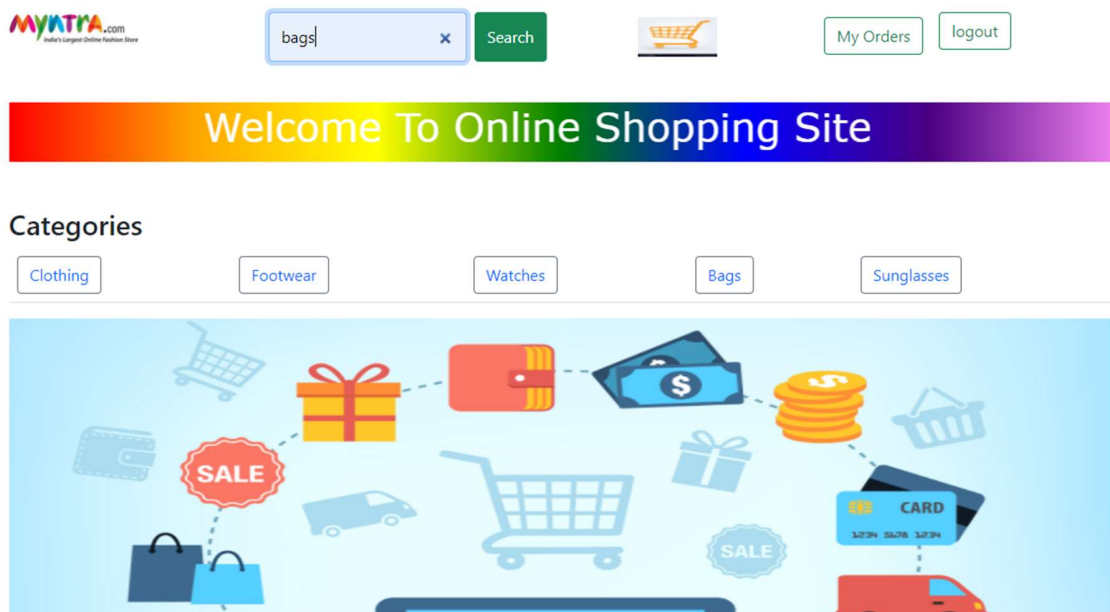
Myntra.com
India's Largest Online Fashion Store

bags ×

Search

My Orders

logout

Welcome To Online Shopping Site

Categories

Clothing

Footwear

Watches

Bags

Sunglasses

SALE

$

CARD
1234 5678 1234

SALE